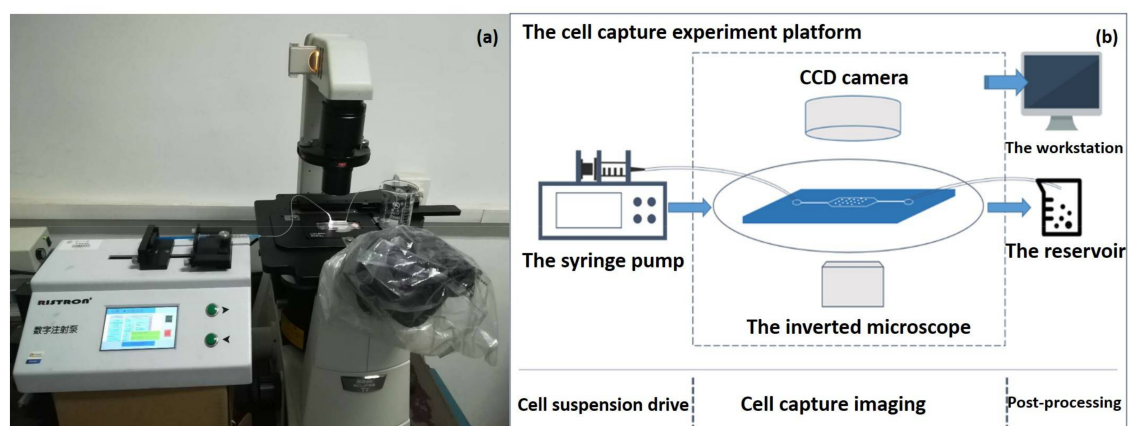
(a)

RISTRON

数字注射泵

The cell capture experiment platform

(b)

CCD camera

The workstation

The syringe pump

The reservoir

The inverted microscope

Cell suspension drive

Cell capture imaging

Post-processing